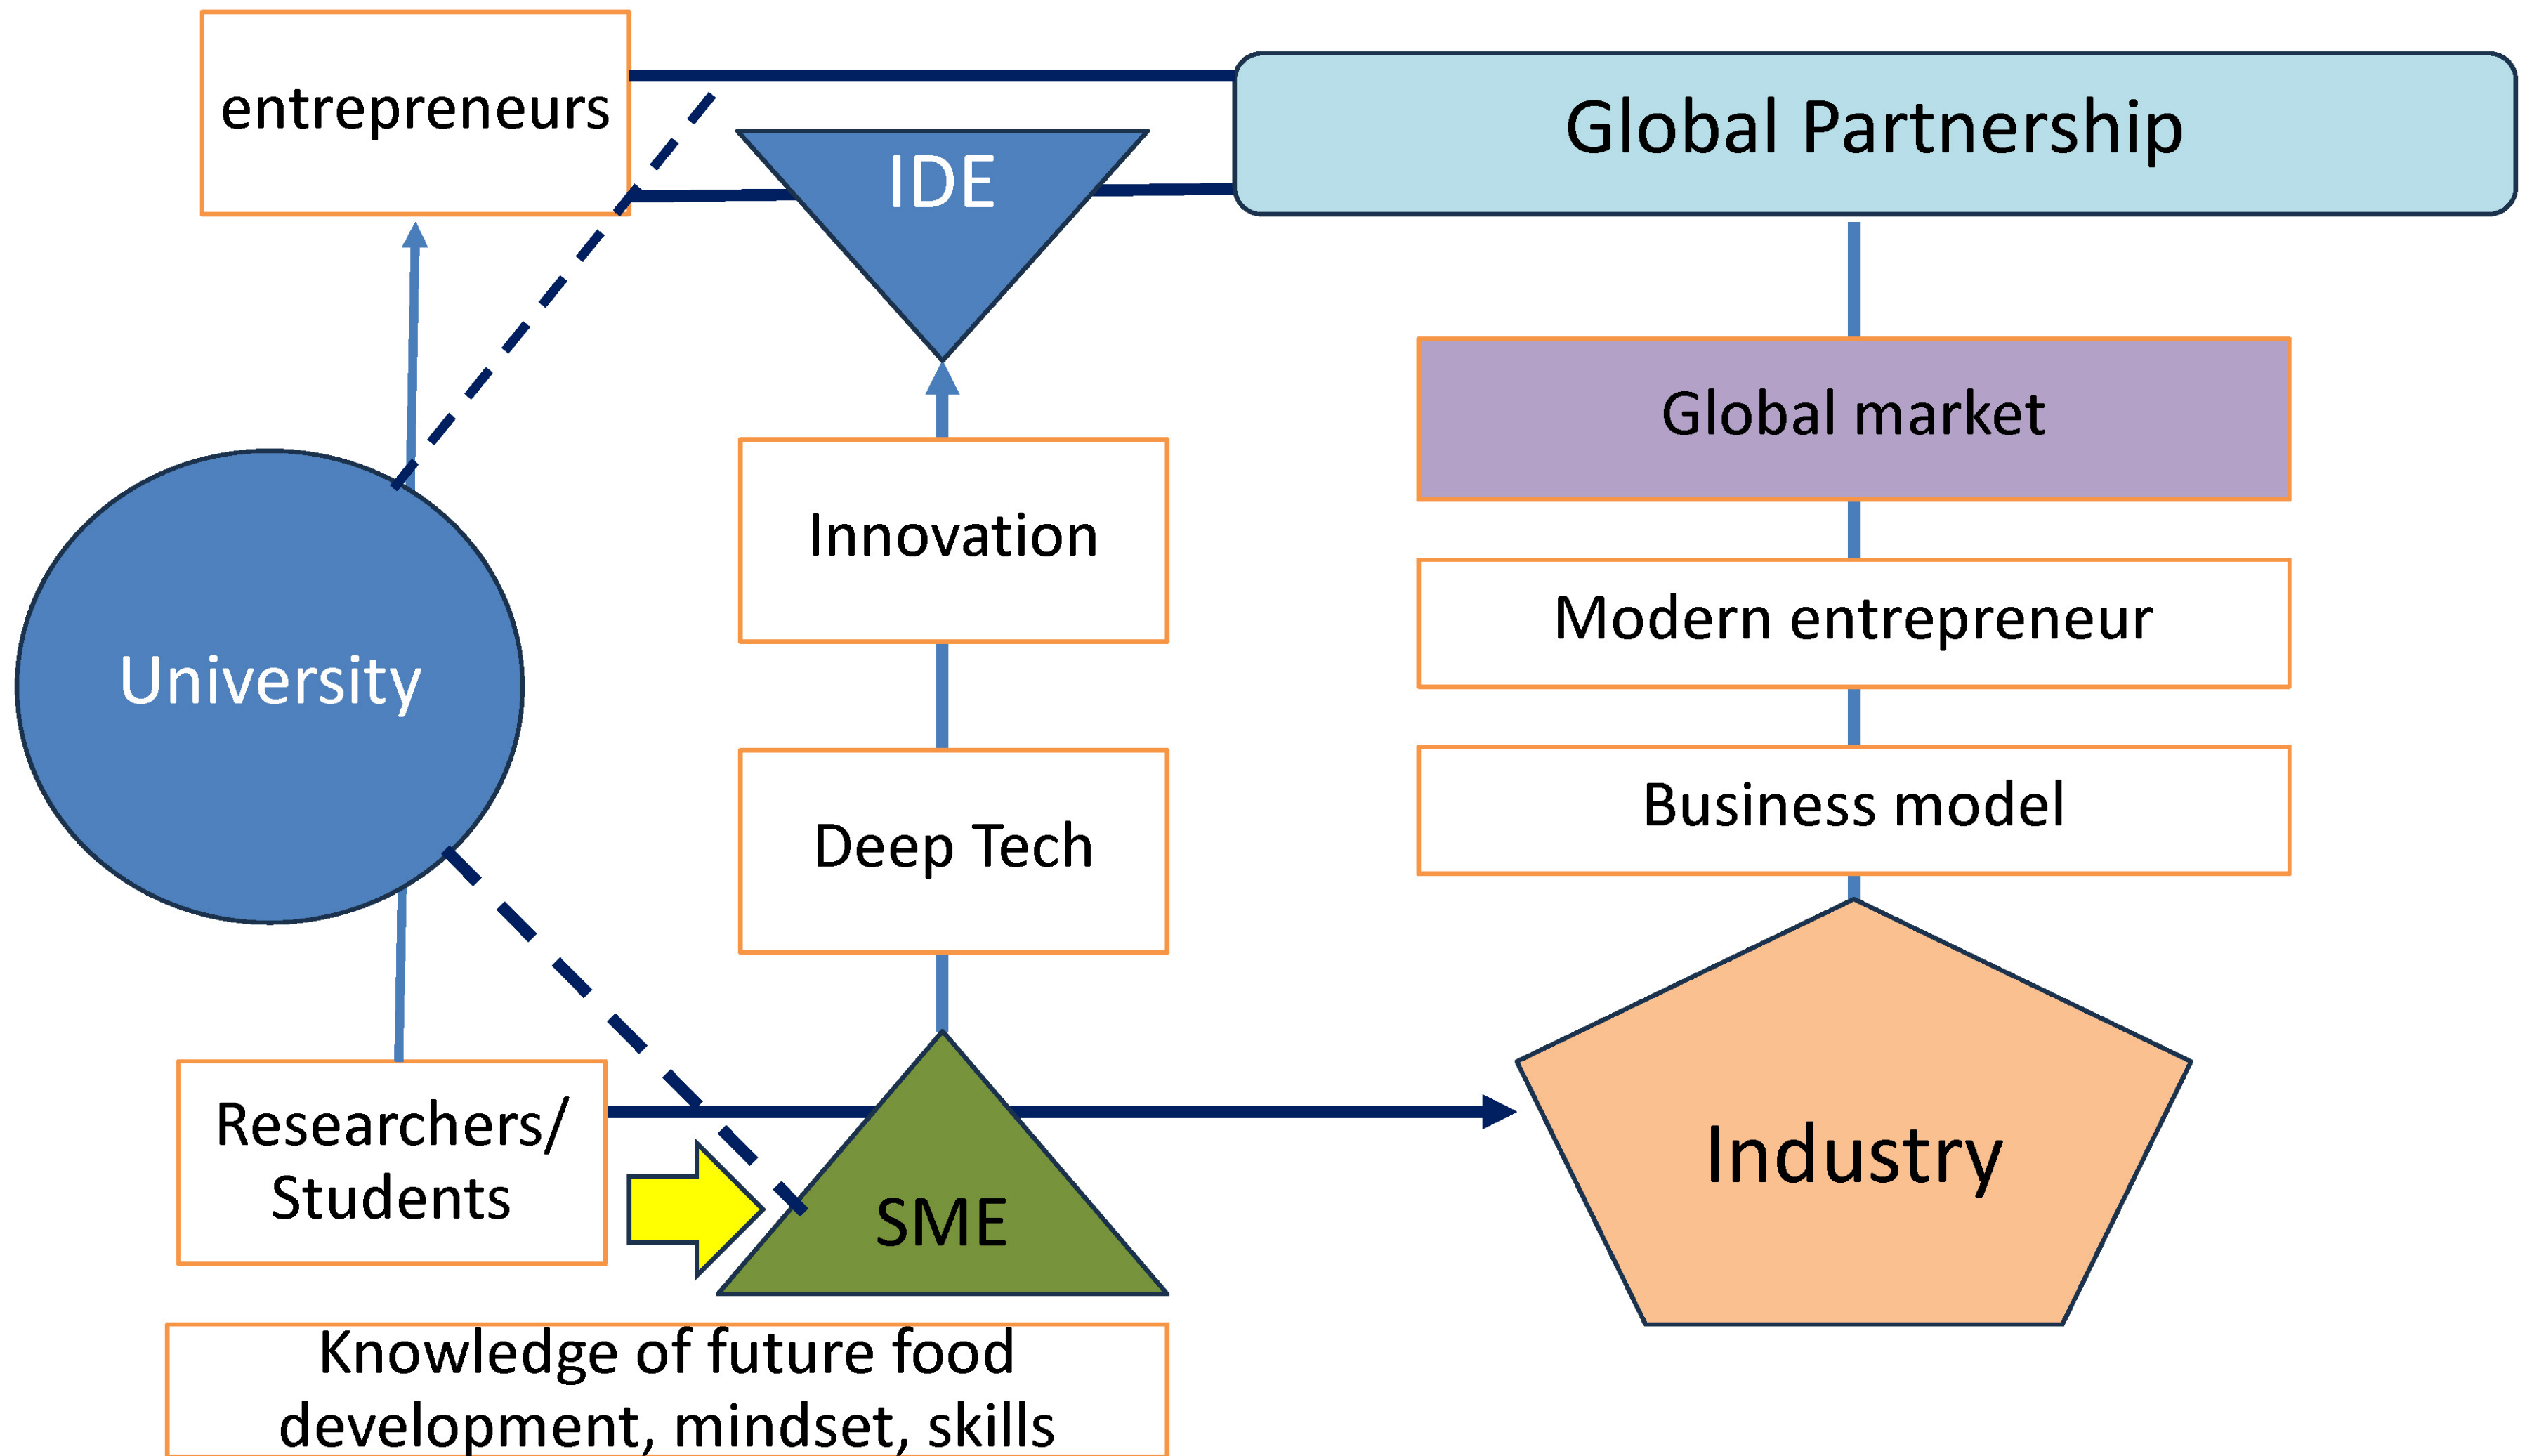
entrepreneurs

IDE

Global Partnership

Global market

Innovation

University

Modern entrepreneur

Business model

Deep Tech

Researchers/ Students

SME

Industry

Knowledge of future food development, mindset, skills